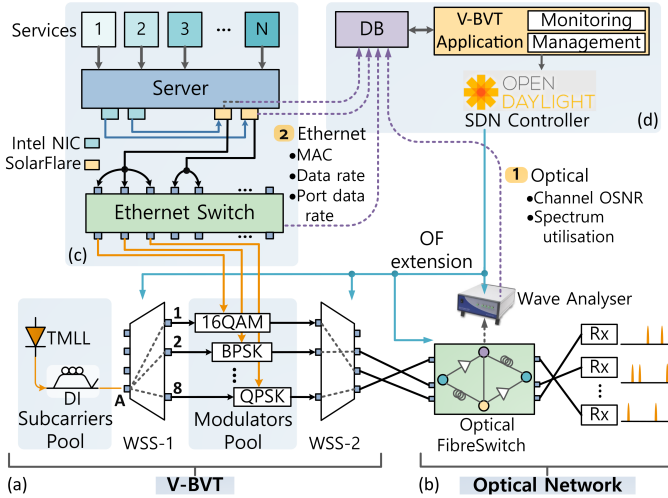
Services 1 2 3 ··· N

Server

Intel NIC
SolarFlare

2 Ethernet
•MAC
•Data rate
•Port data rate

Ethernet Switch

(c)

DB

V-BVT Application
Monitoring
Management

OPEN DAYLIGHT
SDN Controller

(d)

1 Optical
•Channel OSNR
•Spectrum utilisation

OF extension

Wave Analyser

TMLL

DI
Subcarriers Pool

A

1
2
8

WSS-1

16QAM
BPSK
QPSK

Modulators Pool

WSS-2

Optical FibreSwitch

Rx
Rx
Rx

(a) V-BVT

(b) Optical Network